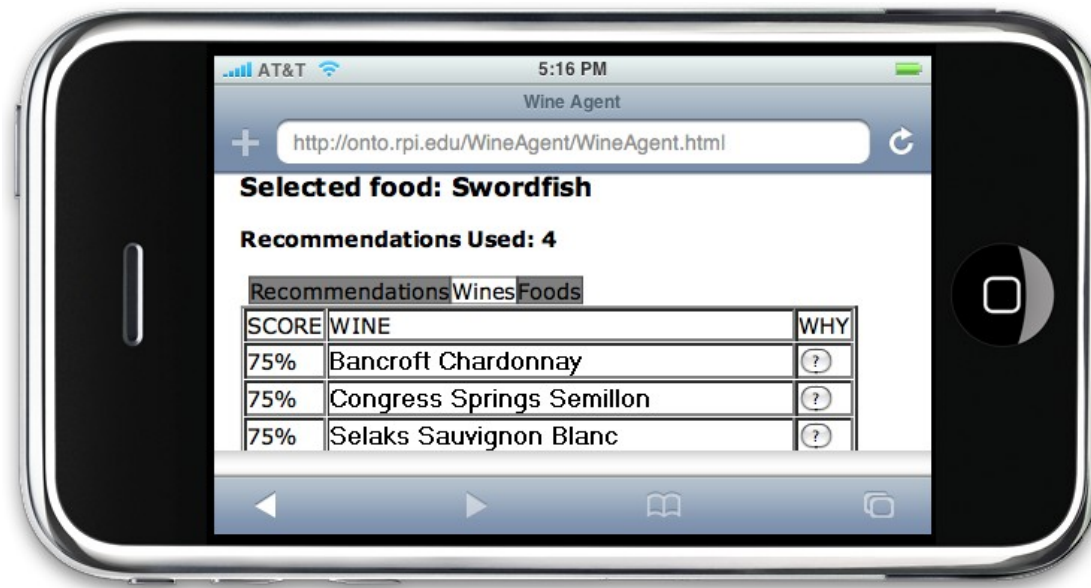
AT&T 5:16 PM

Wine Agent

http://onto.rpi.edu/WineAgent/WineAgent.html

Selected food: Swordfish

Recommendations Used: 4

Recommendations Wines Foods

| SCORE | WINE | WHY |
|---|---|---|
| 75% | Bancroft Chardonnay | ? |
| 75% | Congress Springs Semillon | ? |
| 75% | Selaks Sauvignon Blanc | ? |